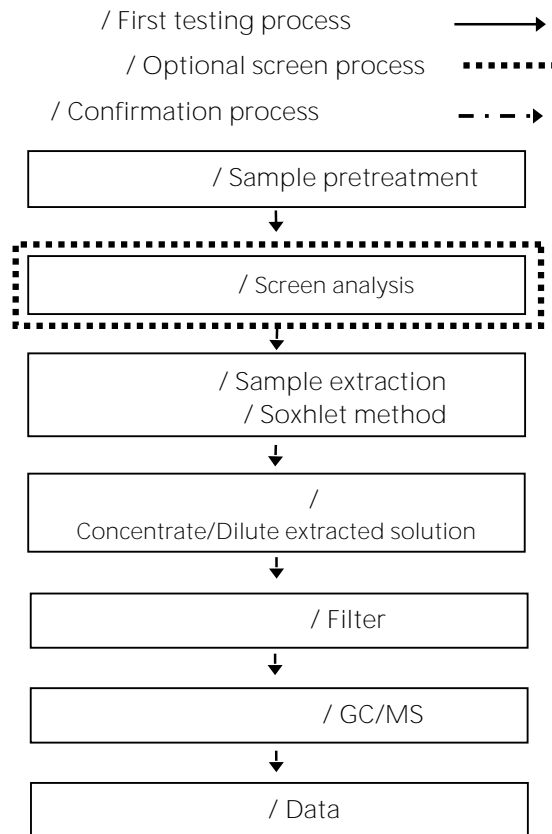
/ First testing process

/ Optional screen process

/ Confirmation process

/ Sample pretreatment

/ Screen analysis

/ Sample extraction
/ Soxhlet method

/
Concentrate/Dilute extracted solution

/ Filter

/ GC/MS

/ Data